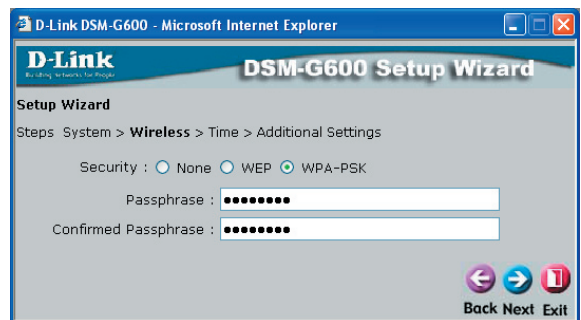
D-Link DSM-G600 - Microsoft Internet Explorer

D-Link
Building Networks for People

DSM-G600 Setup Wizard

Setup Wizard

Steps System > Wireless > Time > Additional Settings

Security : None WEP WPA-PSK

Passphrase : ••••••••

Confirmed Passphrase : ••••••••

Back Next Exit